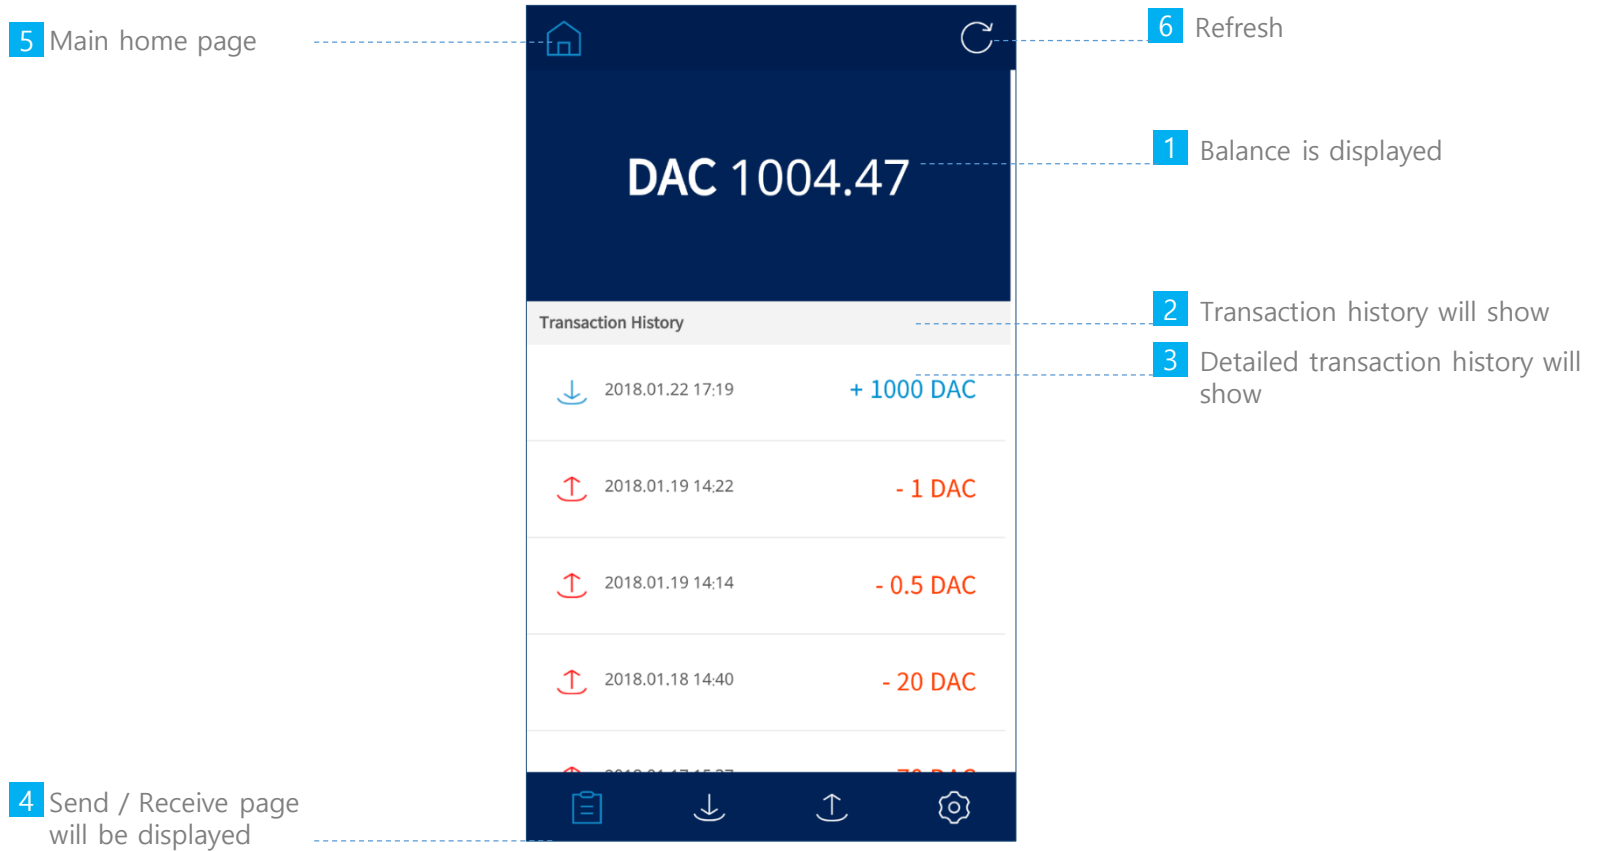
5 Main home page

6 Refresh

DAC 1004.47

1 Balance is displayed

Transaction History

2 Transaction history will show

3 Detailed transaction history will show

2018.01.22 17:19 + 1000 DAC

2018.01.19 14:22 - 1 DAC

2018.01.19 14:14 - 0.5 DAC

2018.01.18 14:40 - 20 DAC

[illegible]

4 Send / Receive page will be displayed